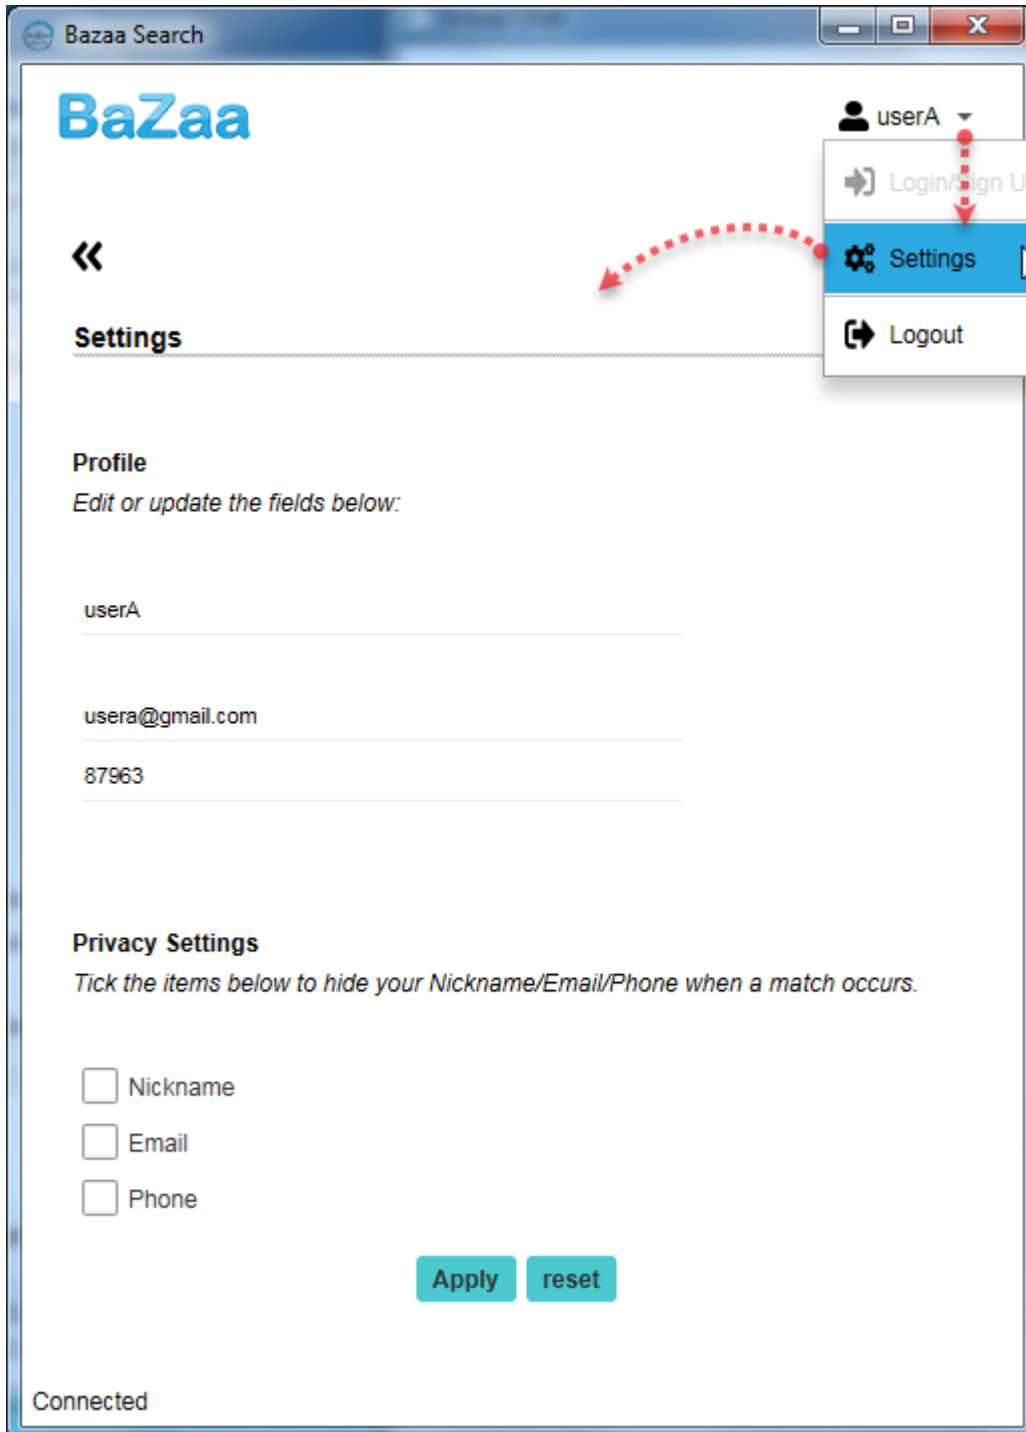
Bazaa Search

BaZaa

userA

Login/Sign U

Settings

Logout

«

Settings

Profile
*Edit or update the fields below:*

userA

usera@gmail.com

87963

Privacy Settings
*Tick the items below to hide your Nickname/Email/Phone when a match occurs.*

Nickname
Email
Phone

Apply reset

Connected